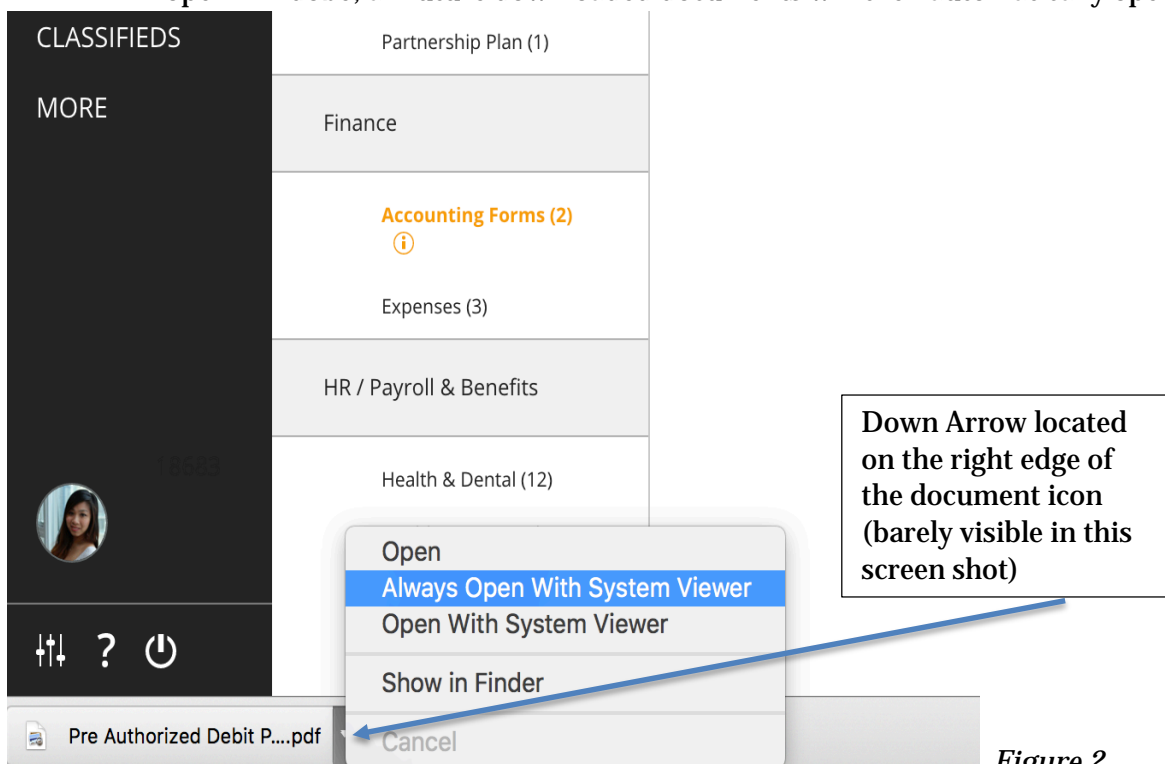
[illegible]

CLASSIFIEDS

MORE

Partnership Plan (1)

Finance

Accounting Forms (2)

Expenses (3)

HR / Payroll & Benefits

18683

Health & Dental (12)

Open
Always Open With System Viewer
Open With System Viewer
Show in Finder
Cancel

Pre Authorized Debit P....pdf

Down Arrow located on the right edge of the document icon (barely visible in this screen shot)

Figure 2